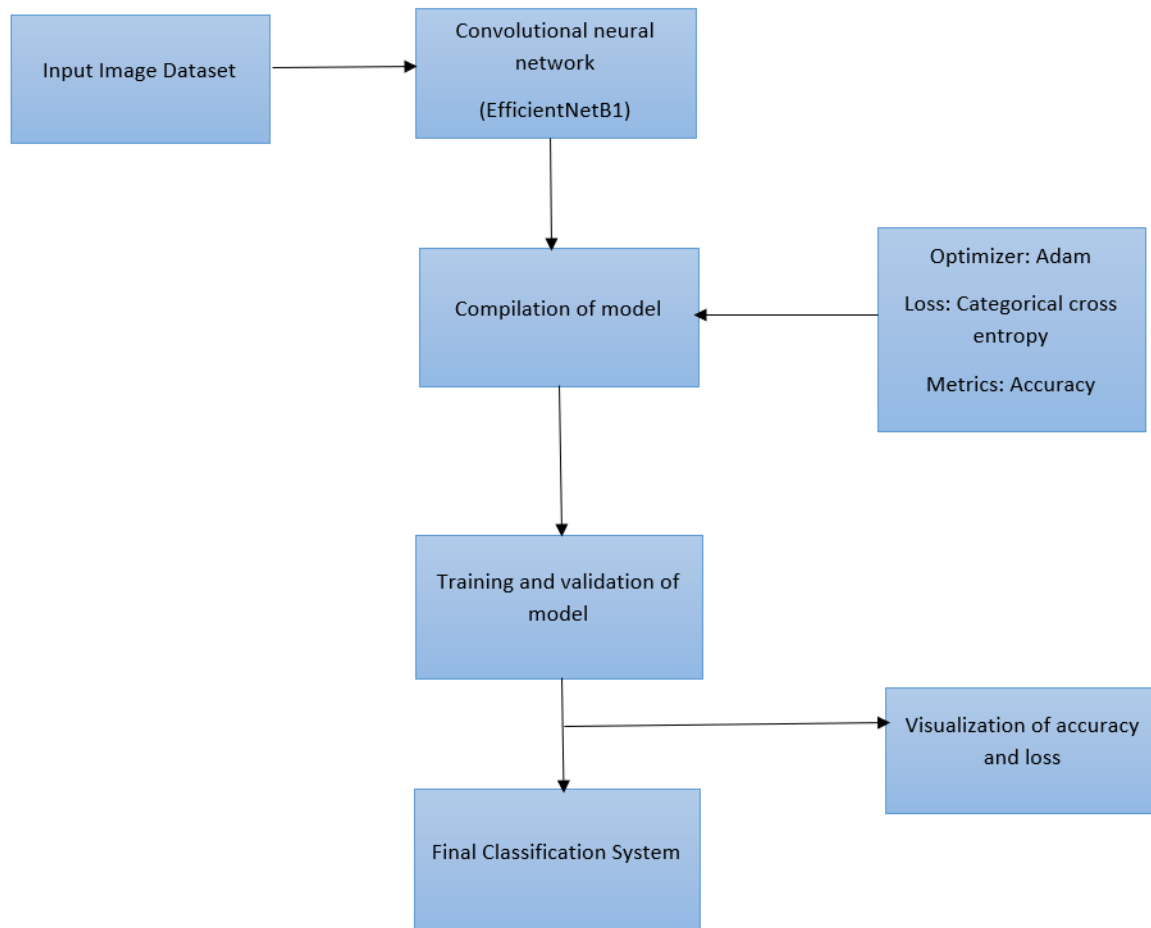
Input Image Dataset

Convolutional neural network

(EfficientNetB1)

Compilation of model

Optimizer: Adam

Loss: Categorical cross entropy

Metrics: Accuracy

Training and validation of model

Visualization of accuracy and loss

Final Classification System